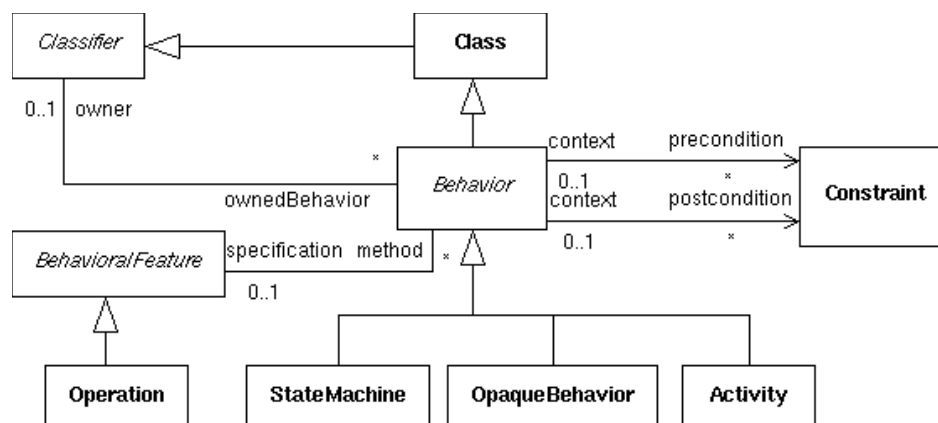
Classifier

Class

0..1 owner

\*

ownedBehavior

Behavior

context

precondition

\*

0..1

context

postcondition

Constraint

0..1

\*

BehavioralFeature

specification method

\*

0..1

Operation

StateMachine

OpaqueBehavior

Activity